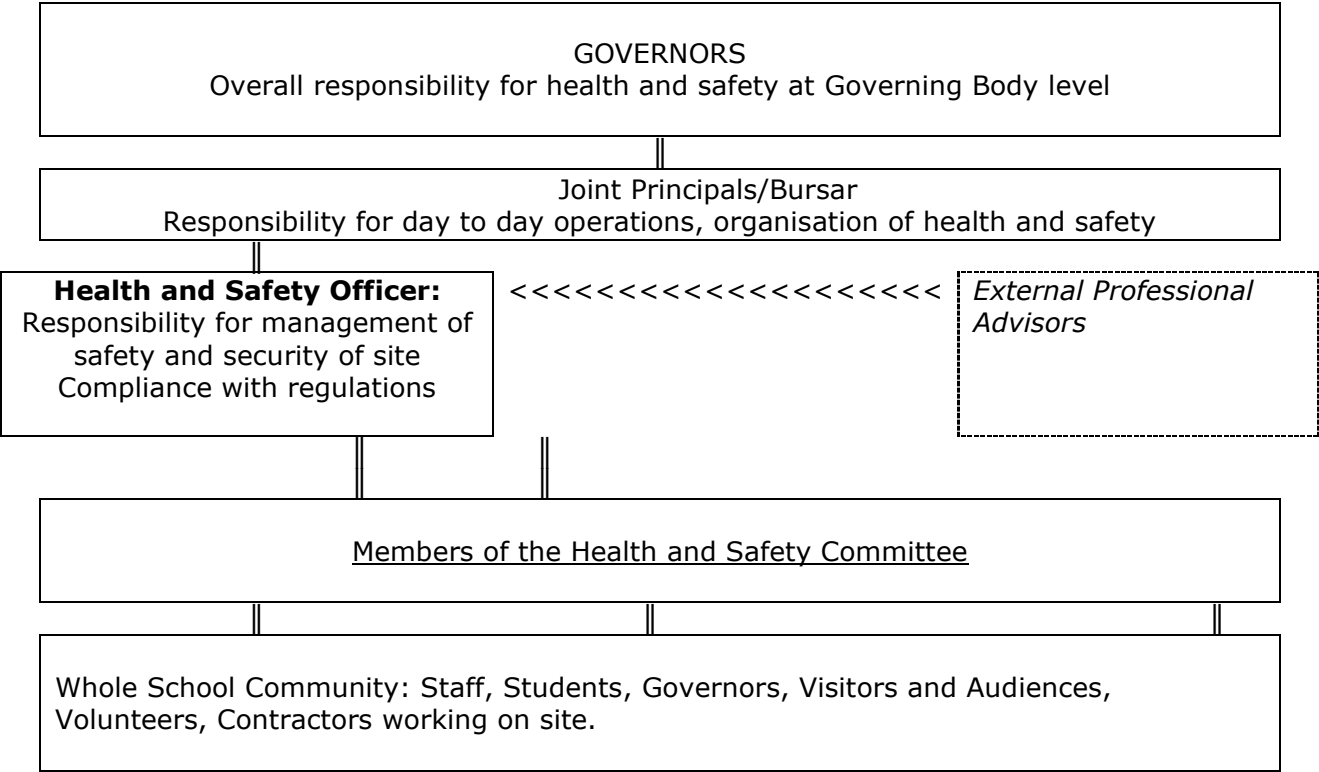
GOVERNORS
Overall responsibility for health and safety at Governing Body level

Joint Principals/Bursar
Responsibility for day to day operations, organisation of health and safety

**Health and Safety Officer:**
Responsibility for management of safety and security of site
Compliance with regulations

<<<<<<<<<<<<<<<<<<<<<

*External Professional Advisors*

Members of the Health and Safety Committee

Whole School Community: Staff, Students, Governors, Visitors and Audiences, Volunteers, Contractors working on site.